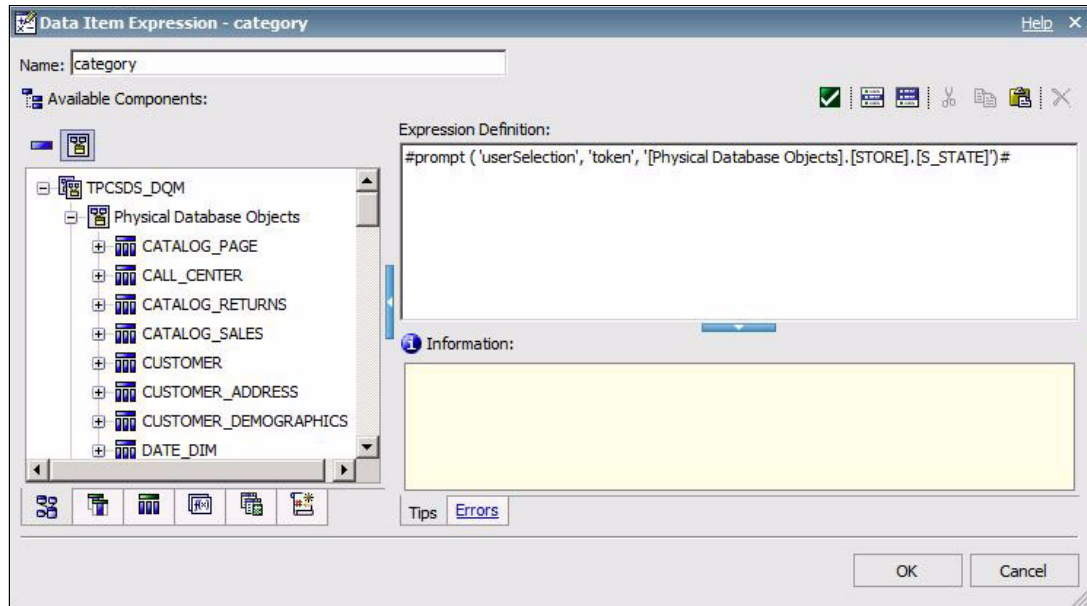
Data Item Expression - category

Help ×

Name: category

Available Components:

Expression Definition:

#prompt ('userSelection', 'token', '[Physical Database Objects].[STORE].[S_STATE]')#

TPCSDS_DQM
Physical Database Objects
CATALOG_PAGE
CALL_CENTER
CATALOG_RETURNS
CATALOG_SALES
CUSTOMER
CUSTOMER_ADDRESS
CUSTOMER_DEMOGRAPHICS
DATE_DIM

Information:

Tips Errors

OK Cancel